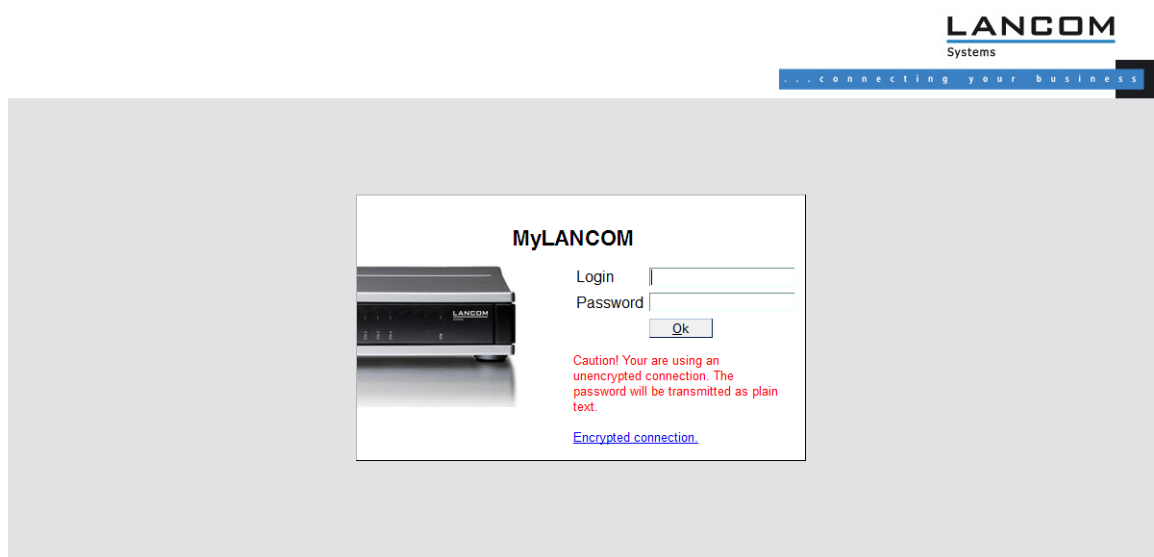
LANCOM
Systems

...connecting your business

MyLANCOM

LANCOM

Login

Password

Ok

Caution! Your are using an unencrypted connection. The password will be transmitted as plain text.

Encrypted connection.